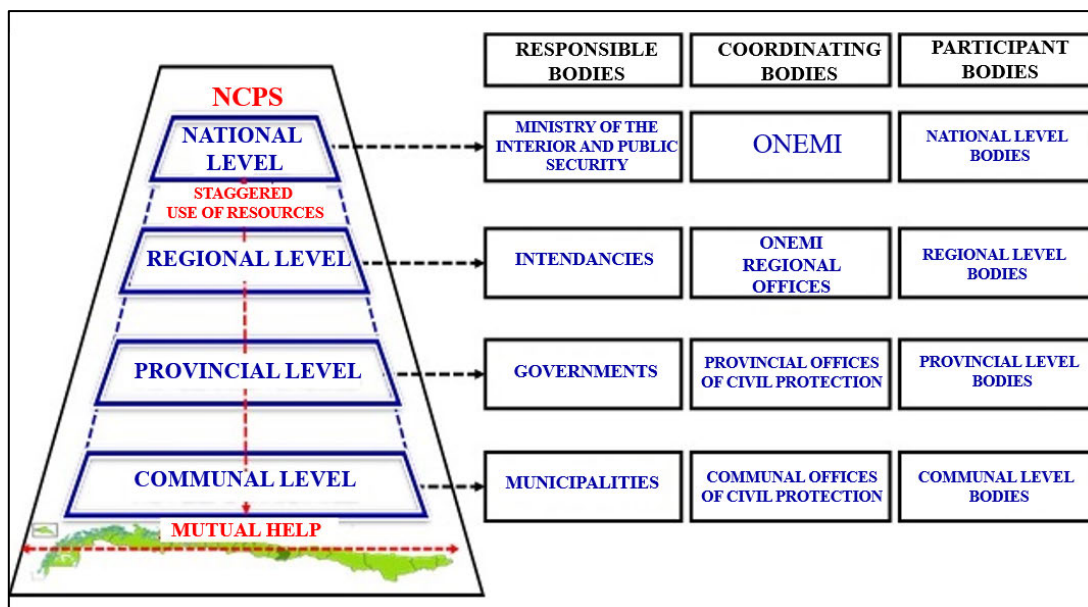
NCPS

NATIONAL LEVEL

STAGGERED USE OF RESOURCES

REGIONAL LEVEL

PROVINCIAL LEVEL

COMMUNAL LEVEL

MUTUAL HELP

| RESPONSIBLE BODIES | COORDINATING BODIES | PARTICIPANT BODIES |
|---|---|---|
| MINISTRY OF THE INTERIOR AND PUBLIC SECURITY | ONEMI | NATIONAL LEVEL BODIES |
| INTENDANCIES | ONEMI REGIONAL OFFICES | REGIONAL LEVEL BODIES |
| GOVERNMENTS | PROVINCIAL OFFICES OF CIVIL PROTECTION | PROVINCIAL LEVEL BODIES |
| MUNICIPALITIES | COMMUNAL OFFICES OF CIVIL PROTECTION | COMMUNAL LEVEL BODIES |